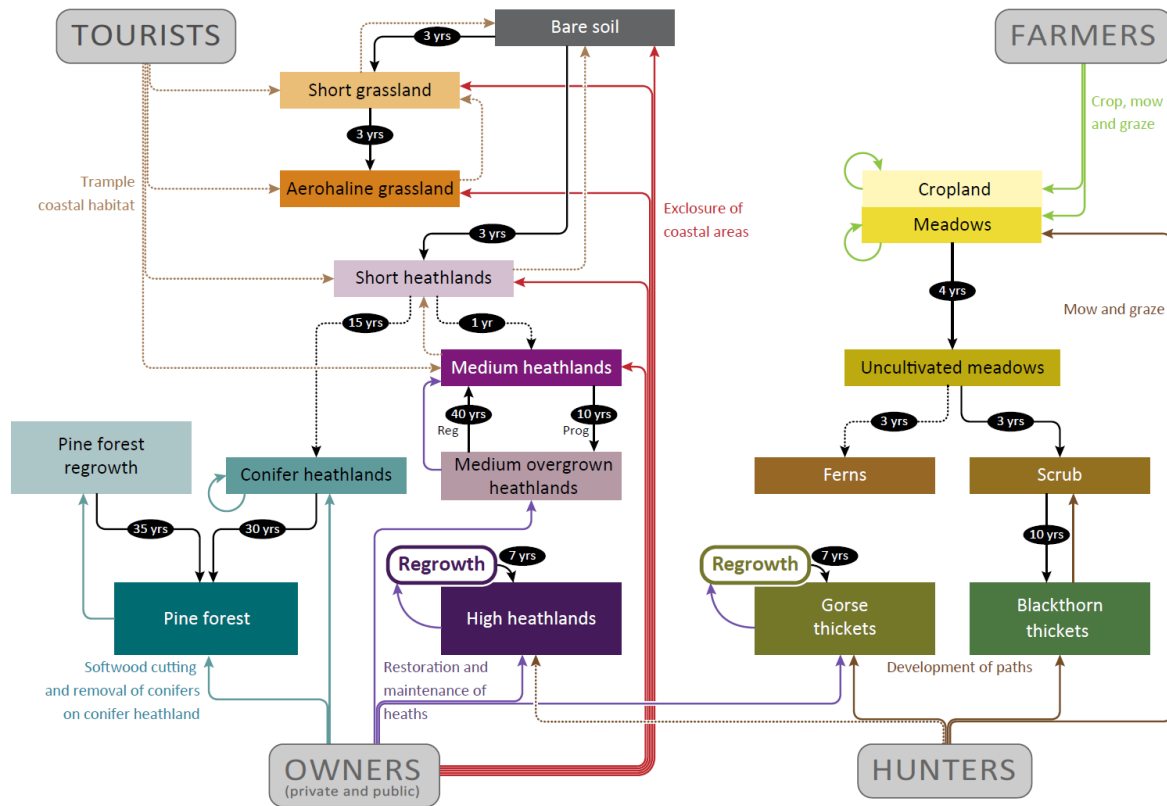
TOURISTS

Bare soil

FARMERS

3 yrs

Short grassland

Crop, mow and graze

3 yrs

Trample coastal habitat

Aerohaline grassland

Cropland

Meadows

Exclosure of coastal areas

3 yrs

Short heathlands

4 yrs

Mow and graze

15 yrs

1 yr

Medium heathlands

Uncultivated meadows

40 yrs

10 yrs

Reg

Prog

3 yrs

3 yrs

Pine forest regrowth

Conifer heathlands

Medium overgrown heathlands

Ferns

Scrub

35 yrs

30 yrs

10 yrs

Regrowth

7 yrs

Regrowth

7 yrs

Pine forest

High heathlands

Gorse thickets

Blackthorn thickets

Softwood cutting and removal of conifers on conifer heathland

Restoration and maintenance of heaths

Development of paths

OWNERS
(private and public)

HUNTERS